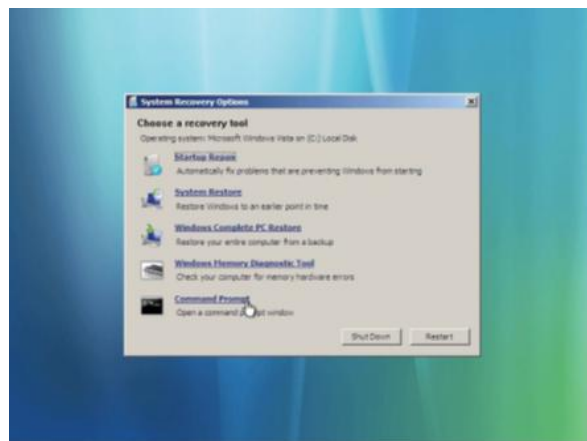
System Recovery Options

Choose a recovery tool

Operating system: Microsoft Windows Vista on (C:) Local Disk

Startup Repair
Automatically fix problems that are preventing Windows from starting

System Restore
Restore Windows to an earlier point in time

Windows Complete PC Restore
Restore your entire computer from a backup

Windows Memory Diagnostic Tool
Check your computer for memory hardware errors

Command Prompt
Open a command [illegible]pt window

Shut Down

Restart